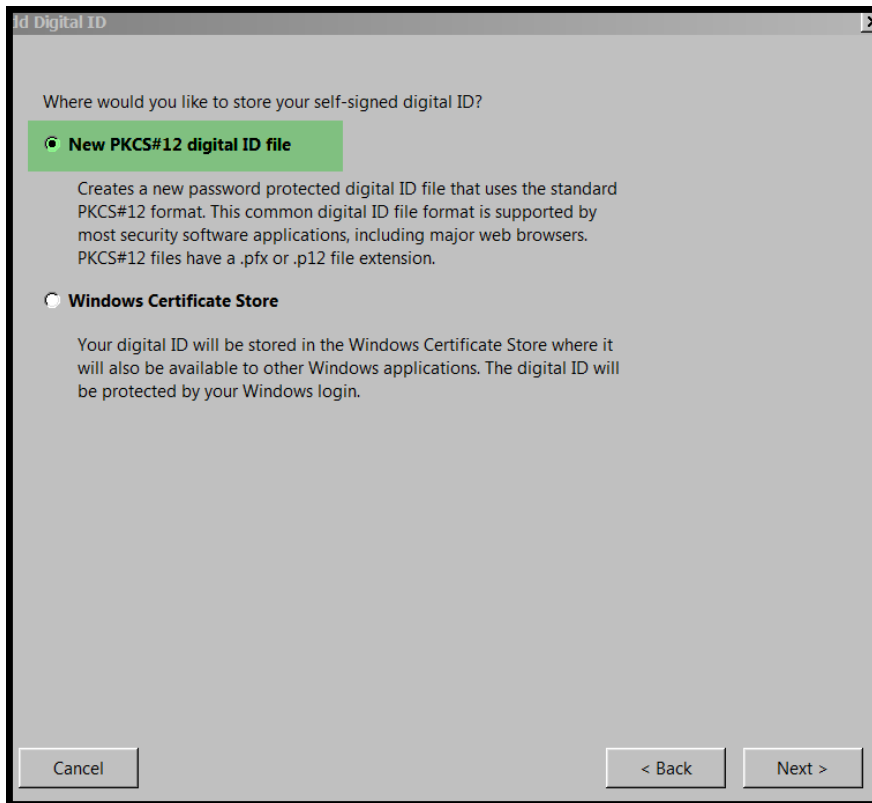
ld Digital ID

Where would you like to store your self-signed digital ID?

New PKCS#12 digital ID file

Creates a new password protected digital ID file that uses the standard PKCS#12 format. This common digital ID file format is supported by most security software applications, including major web browsers. PKCS#12 files have a .pfx or .p12 file extension.

Windows Certificate Store

Your digital ID will be stored in the Windows Certificate Store where it will also be available to other Windows applications. The digital ID will be protected by your Windows login.

Cancel

< Back

Next >